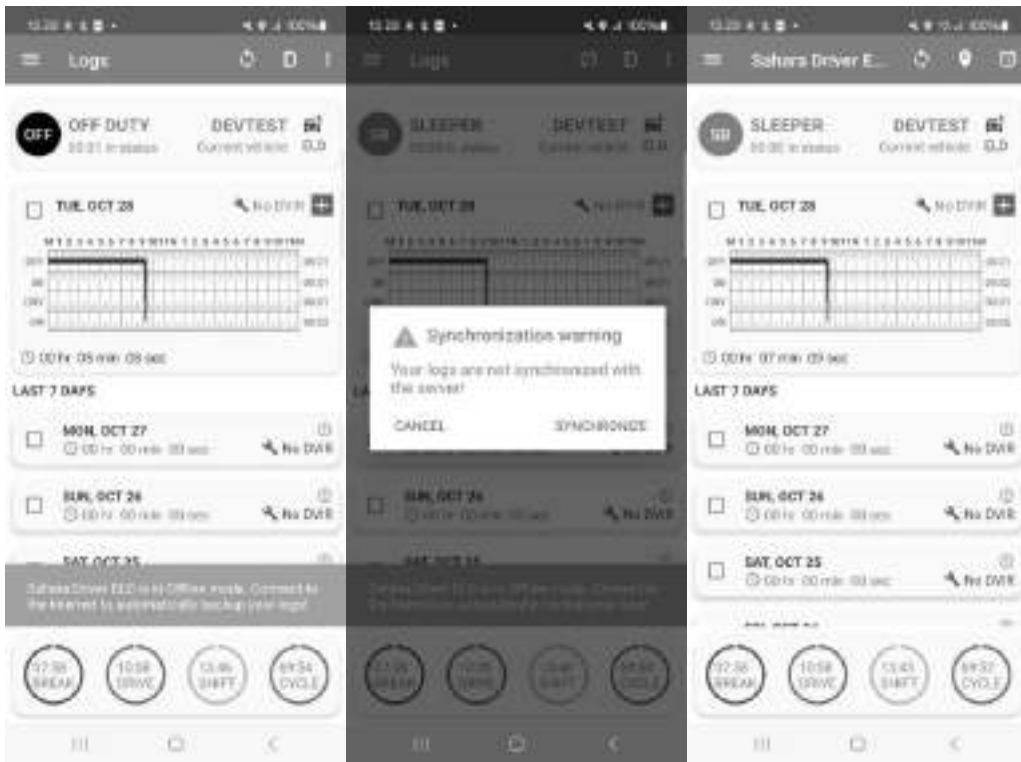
Logs

OFF OFF DUTY
00:01 in status
DEVTEST
Current vehicle
ELD

TUE, OCT 28
No DVIR

OFF
SB
DRV
ON

00 hr 05 min 08 sec

LAST 7 DAYS

MON, OCT 27
00 hr 00 min 00 sec
No DVIR

SUN, OCT 26
00 hr 00 min 00 sec
No DVIR

SAT, OCT 25

Sahara Driver ELD is in Offline mode. Connect to the Internet to automatically backup your logs!

07:58 BREAK
10:58 DRIVE
13:46 SHIFT
69:54 CYCLE

Logs

SB SLEEPER
00:00 in status
DEVTEST
Current vehicle
ELD

TUE, OCT 28
No DVIR

Synchronization warning
Your logs are not synchronized with the server!
CANCEL
SYNCHRONIZE

SUN, OCT 26
00 hr 00 min 00 sec
No DVIR

SAT, OCT 25

Sahara Driver E...

SB SLEEPER
00:00 in status
DEVTEST
Current vehicle
ELD

TUE, OCT 28
No DVIR

OFF
SB
DRV
ON

00 hr 07 min 09 sec

LAST 7 DAYS

MON, OCT 27
00 hr 00 min 00 sec
No DVIR

SUN, OCT 26
00 hr 00 min 00 sec
No DVIR

SAT, OCT 25
00 hr 00 min 00 sec
No DVIR

07:58 BREAK
10:58 DRIVE
13:43 SHIFT
69:52 CYCLE